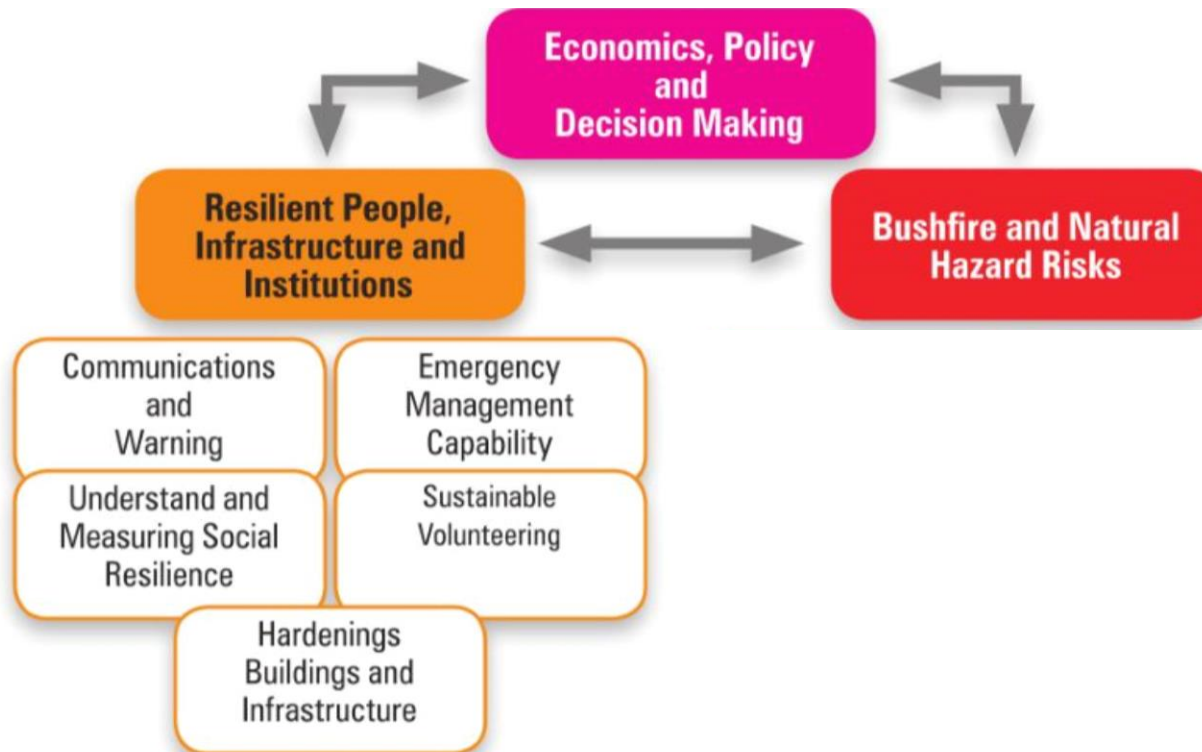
Economics, Policy and Decision Making

Resilient People, Infrastructure and Institutions

Bushfire and Natural Hazard Risks

Communications and Warning

Emergency Management Capability

Understand and Measuring Social Resilience

Sustainable Volunteering

Hardenings Buildings and Infrastructure